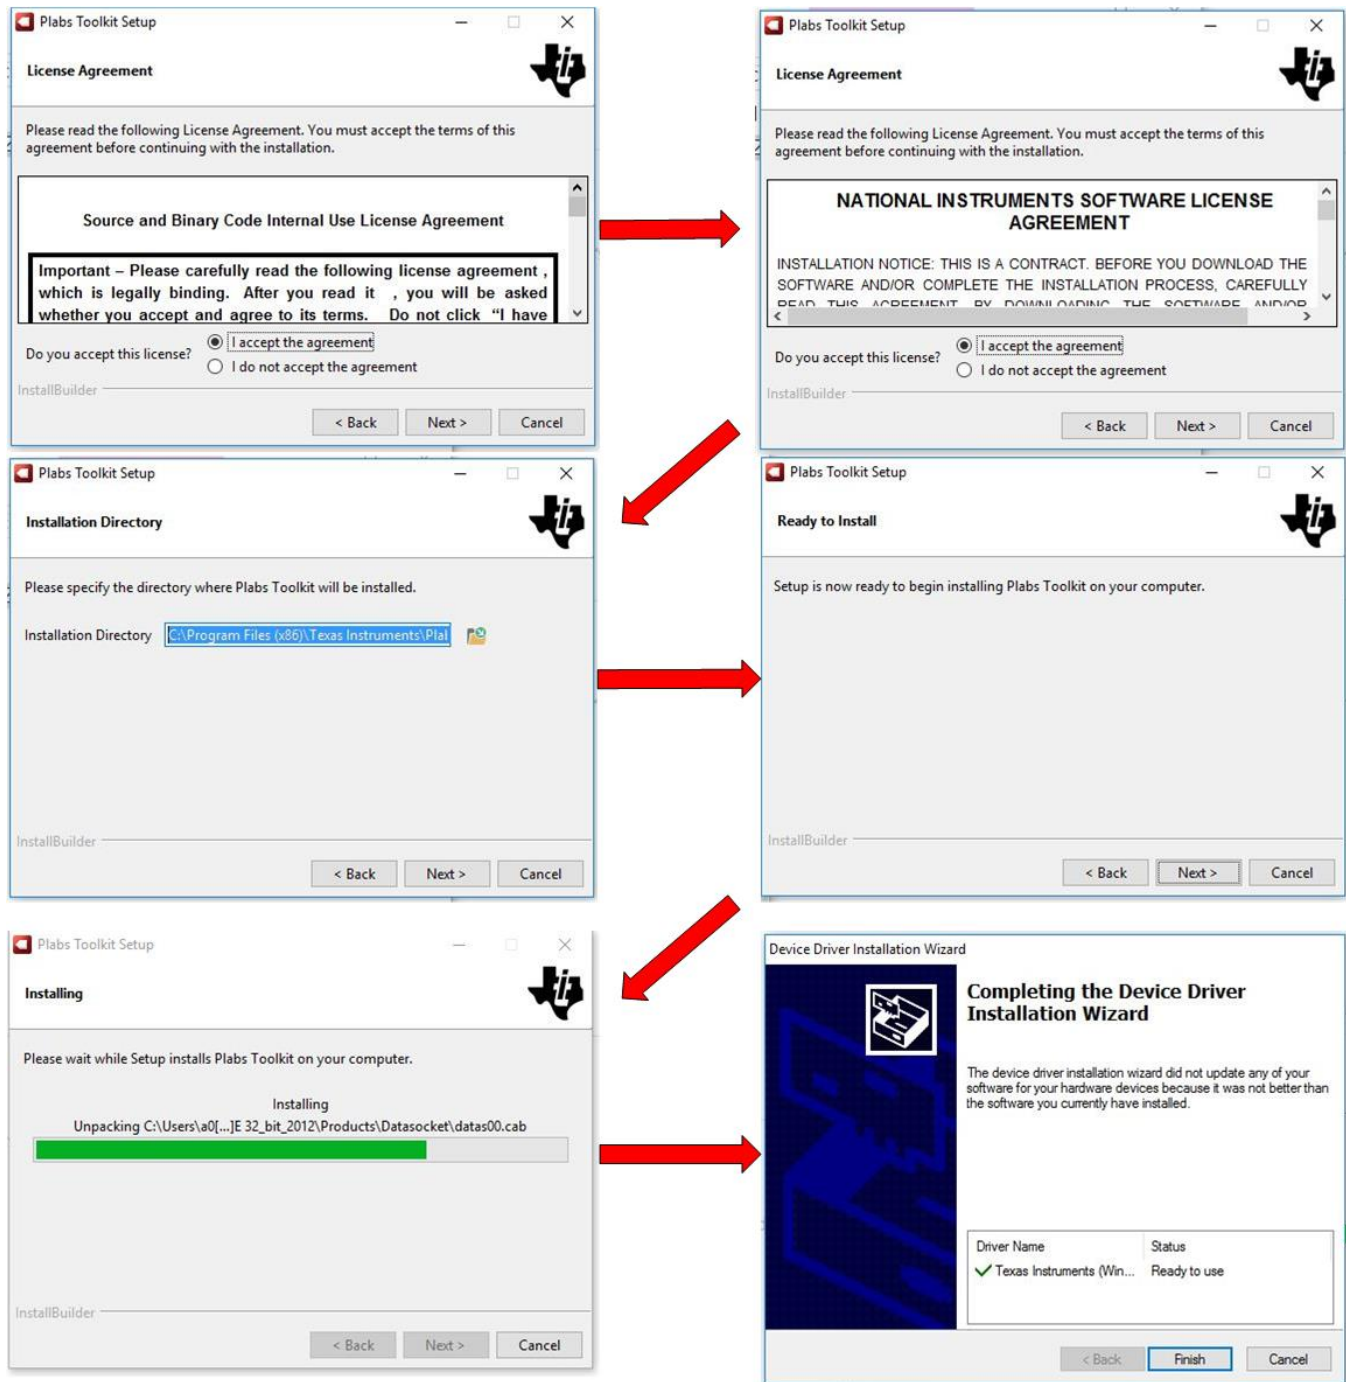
Plabs Toolkit Setup

License Agreement

Please read the following License Agreement. You must accept the terms of this agreement before continuing with the installation.

Source and Binary Code Internal Use License Agreement

Important – Please carefully read the following license agreement , which is legally binding. After you read it , you will be asked whether you accept and agree to its terms. Do not click "I have

Do you accept this license? I accept the agreement
I do not accept the agreement

InstallBuilder

< Back Next > Cancel

Plabs Toolkit Setup

License Agreement

Please read the following License Agreement. You must accept the terms of this agreement before continuing with the installation.

NATIONAL INSTRUMENTS SOFTWARE LICENSE AGREEMENT

INSTALLATION NOTICE: THIS IS A CONTRACT. BEFORE YOU DOWNLOAD THE SOFTWARE AND/OR COMPLETE THE INSTALLATION PROCESS, CAREFULLY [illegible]

Do you accept this license? I accept the agreement
I do not accept the agreement

InstallBuilder

< Back Next > Cancel

Plabs Toolkit Setup

Installation Directory

Please specify the directory where Plabs Toolkit will be installed.

Installation Directory C:\Program Files (x86)\Texas Instruments\Plal

InstallBuilder

< Back Next > Cancel

Plabs Toolkit Setup

Ready to Install

Setup is now ready to begin installing Plabs Toolkit on your computer.

InstallBuilder

< Back Next > Cancel

Plabs Toolkit Setup

Installing

Please wait while Setup installs Plabs Toolkit on your computer.

Installing
Unpacking C:\Users\a0[...]E 32_bit_2012\Products\Datasocket\datas00.cab

InstallBuilder

< Back Next > Cancel

Device Driver Installation Wizard

Completing the Device Driver Installation Wizard

The device driver installation wizard did not update any of your software for your hardware devices because it was not better than the software you currently have installed.

| Driver Name | Status |
|---|---|
| Texas Instruments (Win... | Ready to use |

< Back Finish Cancel